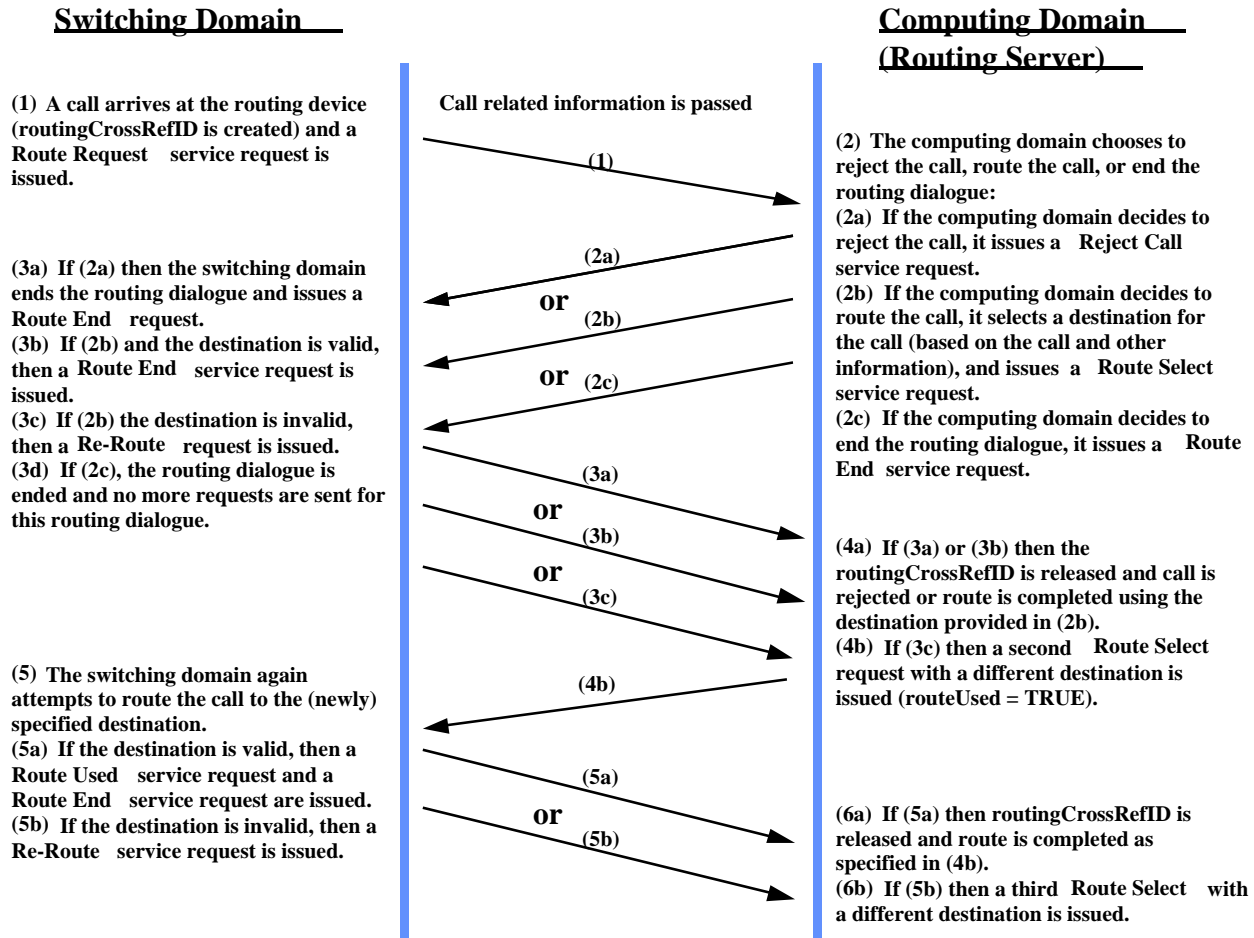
Switching Domain

Computing Domain (Routing Server)

(1) A call arrives at the routing device (routingCrossRefID is created) and a Route Request service request is issued.

Call related information is passed

(1)

(2) The computing domain chooses to reject the call, route the call, or end the routing dialogue:
(2a) If the computing domain decides to reject the call, it issues a Reject Call service request.
(2b) If the computing domain decides to route the call, it selects a destination for the call (based on the call and other information), and issues a Route Select service request.
(2c) If the computing domain decides to end the routing dialogue, it issues a Route End service request.

(2a)

or

(2b)

or

(2c)

(3a) If (2a) then the switching domain ends the routing dialogue and issues a Route End request.
(3b) If (2b) and the destination is valid, then a Route End service request is issued.
(3c) If (2b) the destination is invalid, then a Re-Route request is issued.
(3d) If (2c), the routing dialogue is ended and no more requests are sent for this routing dialogue.

(3a)

or

(3b)

or

(3c)

(4a) If (3a) or (3b) then the routingCrossRefID is released and call is rejected or route is completed using the destination provided in (2b).
(4b) If (3c) then a second Route Select request with a different destination is issued (routeUsed = TRUE).

(4b)

(5) The switching domain again attempts to route the call to the (newly) specified destination.
(5a) If the destination is valid, then a Route Used service request and a Route End service request are issued.
(5b) If the destination is invalid, then a Re-Route service request is issued.

(5a)

or

(5b)

(6a) If (5a) then routingCrossRefID is released and route is completed as specified in (4b).
(6b) If (5b) then a third Route Select with a different destination is issued.